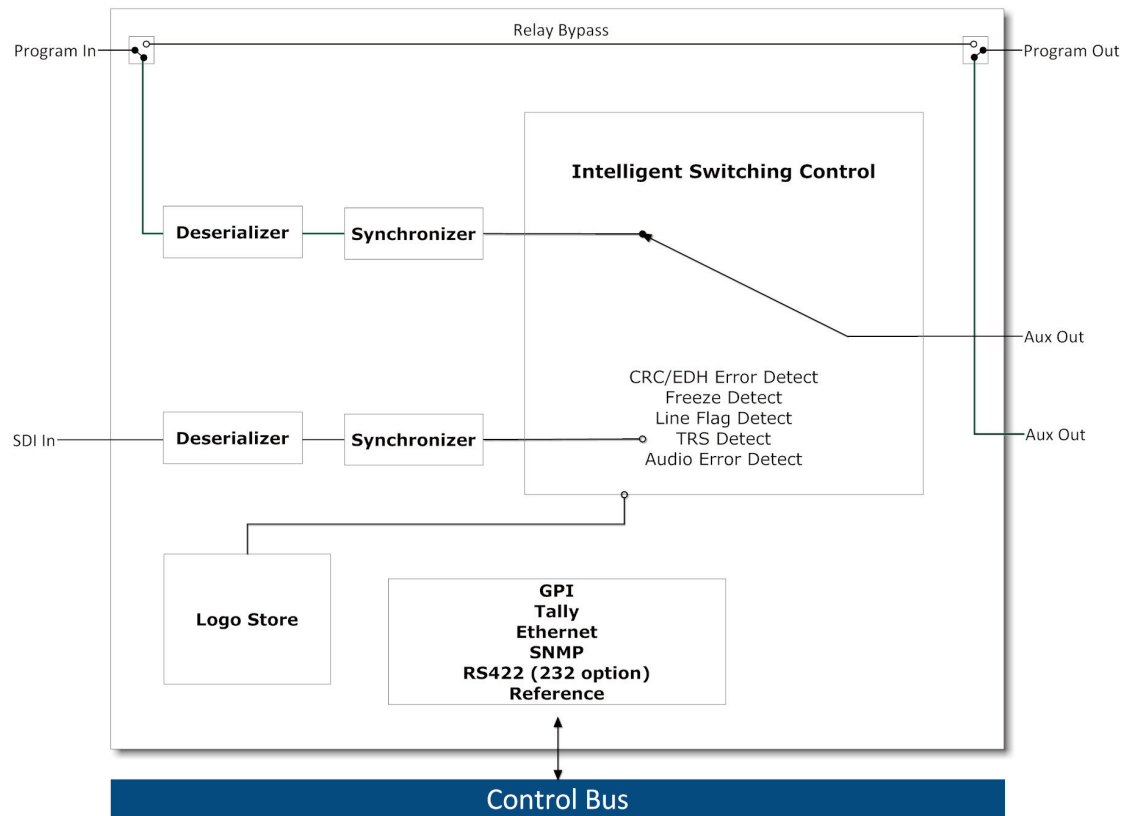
Relay Bypass

Program In

Program Out

Intelligent Switching Control

Deserializer

Synchronizer

Aux Out

CRC/EDH Error Detect
Freeze Detect
Line Flag Detect
TRS Detect
Audio Error Detect

SDI In

Deserializer

Synchronizer

Aux Out

Logo Store

GPI
Tally
Ethernet
SNMP
RS422 (232 option)
Reference

Control Bus